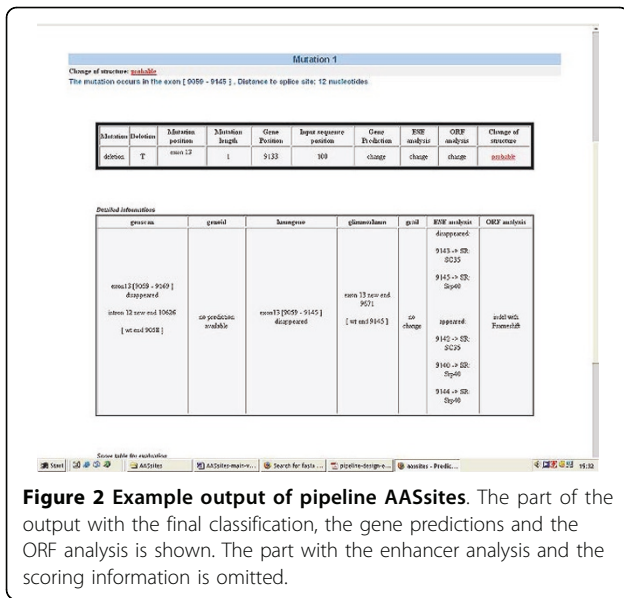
Mutation 1

Change of structure: probable

The mutation occurs in the exon [ 9059 - 9145 ]. Distance to splice site: 12 nucleotides

| Mutation | Deletion | Mutation position | Mutation length | Gene Position | Input sequence position | Gene Prediction | ESE analysis | ORF analysis | Change of structure |
|---|---|---|---|---|---|---|---|---|---|
| deletion | T | exon 13 | 1 | 9133 | 100 | change | change | change | probable |

Detailed informations

| genscan | geneid | fgenesh | glimmerhmm | grail | ESE analysis | ORF analysis |
|---|---|---|---|---|---|---|
| exon13 [9059 - 9169 ] disappeared intron 12 new end 10626 [ wt end 9058 ] | no prediction available | exon13 [9059 - 9145 ] disappeared | exon 13 new end 9671 [ wt end 9145 ] | no change | disappeared: 9143 -> SR: SC35 9145 -> SR: Srp40 appeared: 9142 -> SR: SC35 9140 -> SR: Srp40 9144 -> SR: Srp40 | indel with Frameshift |

Score table for evaluation

Start | AASsites | AASsites-main-v... | Search for fasta ... | pipeline-design-e... | aassites - Predic... | 15:32

Figure 2 Example output of pipeline AASsites. The part of the output with the final classification, the gene predictions and the ORF analysis is shown. The part with the enhancer analysis and the scoring information is omitted.